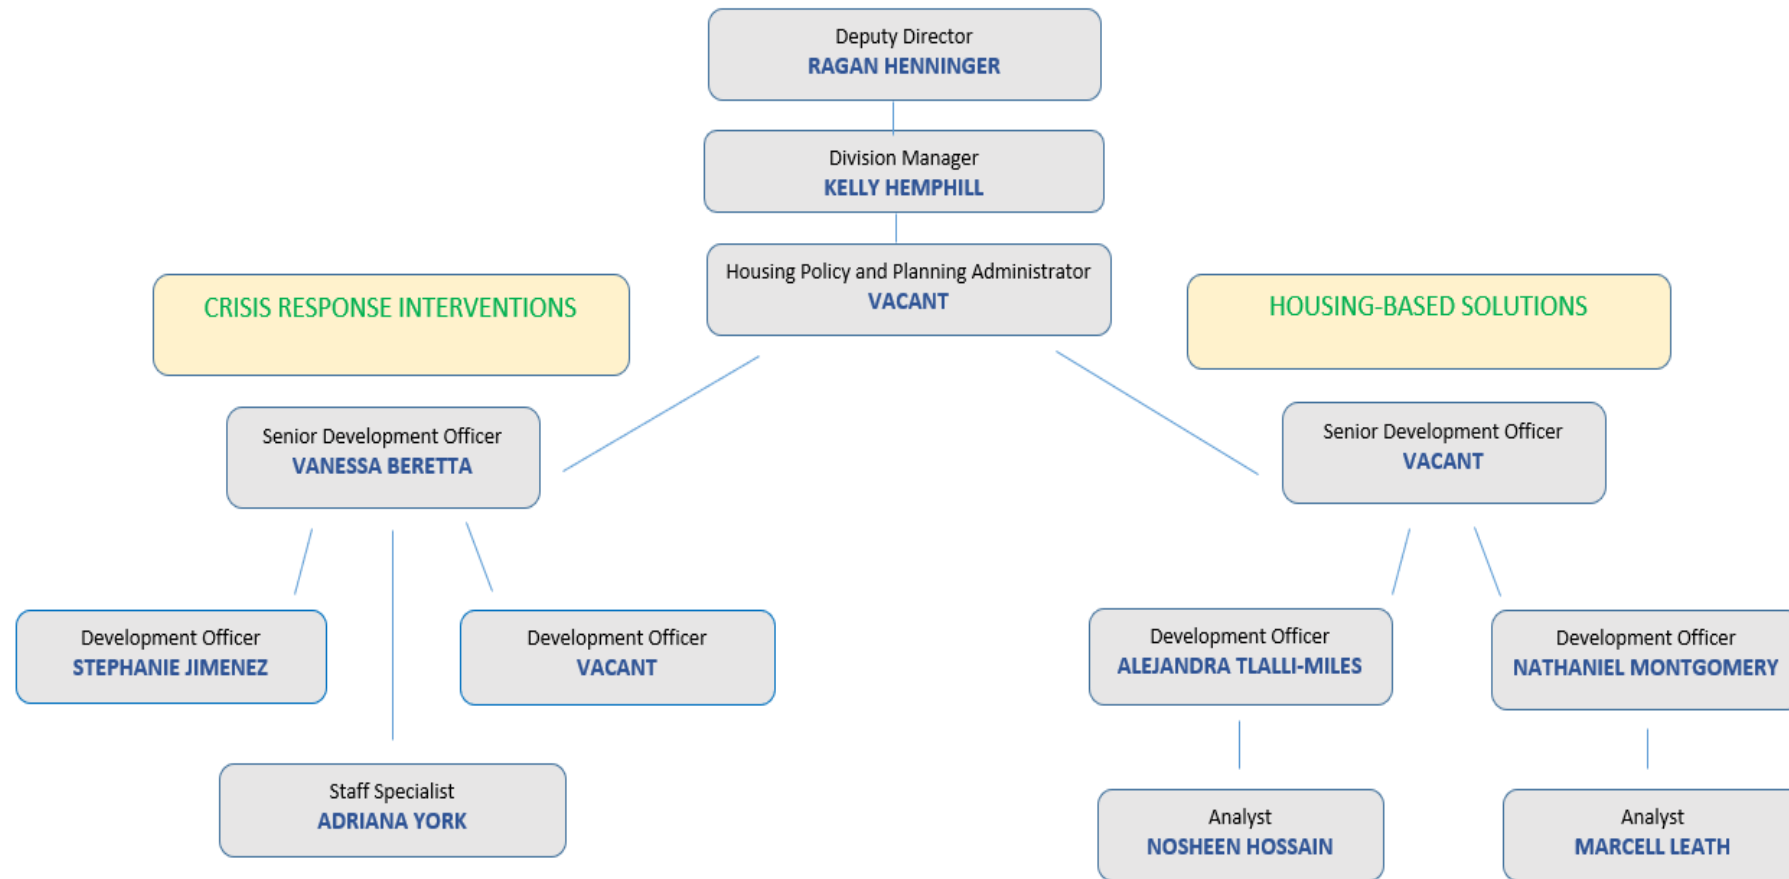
Deputy Director
RAGAN HENNINGER

Division Manager
KELLY HEMPHILL

Housing Policy and Planning Administrator
VACANT

CRISIS RESPONSE INTERVENTIONS

HOUSING-BASED SOLUTIONS

Senior Development Officer
VANESSA BERETTA

Senior Development Officer
VACANT

Development Officer
STEPHANIE JIMENEZ

Development Officer
VACANT

Staff Specialist
ADRIANA YORK

Development Officer
ALEJANDRA TLALLI-MILES

Development Officer
NATHANIEL MONTGOMERY

Analyst
NOSHEEN HOSSAIN

Analyst
MARCELL LEATH